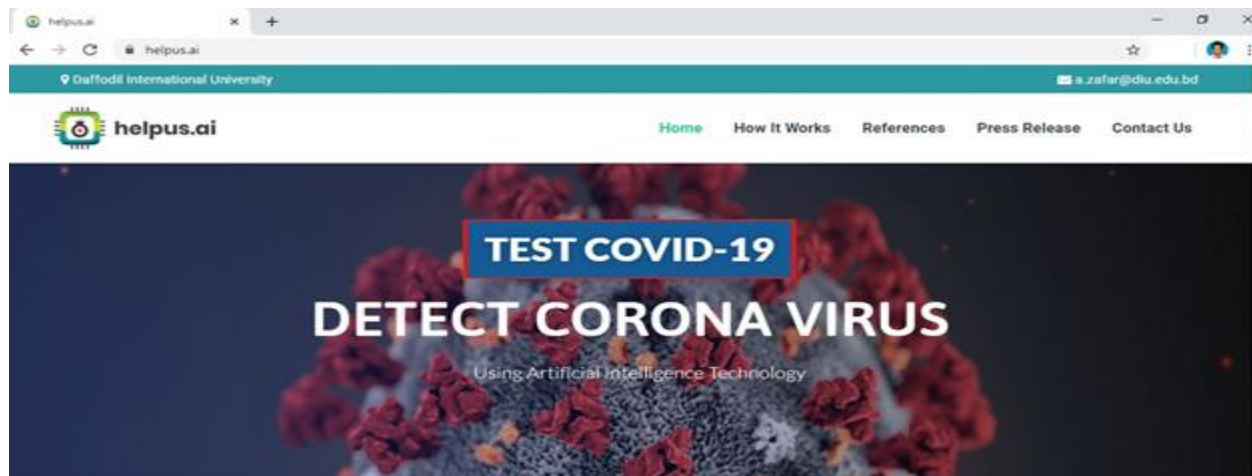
helpus.ai
helpus.ai
Daffodil International University
a.zafar@diu.edu.bd
helpus.ai
Home How It Works References Press Release Contact Us
TEST COVID-19
DETECT CORONA VIRUS
Using Artificial Intelligence Technology